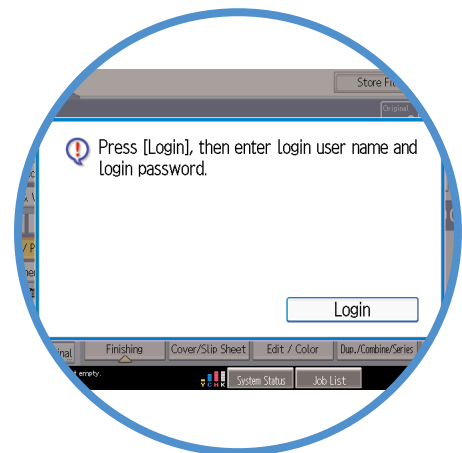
Store Fi

Original

Press [Login], then enter login user name and login password.

Login

inal

Finishing

Cover/Slip Sheet

Edit / Color

Dup./Combine/Series

t empty.

Y M C K

System Status

Job List